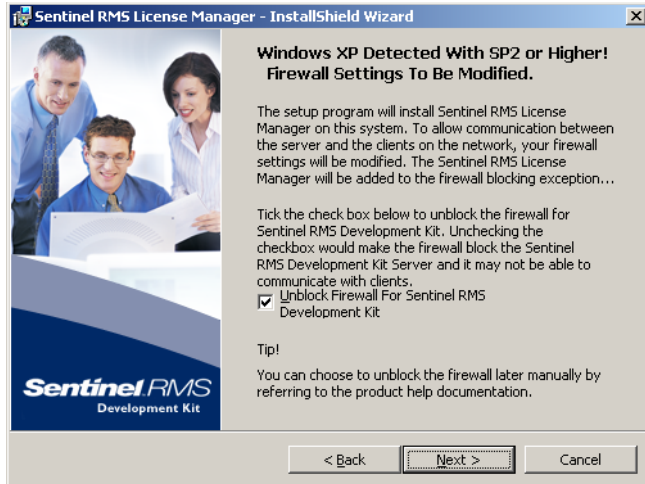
Sentinel RMS License Manager - InstallShield Wizard

Windows XP Detected With SP2 or Higher! Firewall Settings To Be Modified.

The setup program will install Sentinel RMS License Manager on this system. To allow communication between the server and the clients on the network, your firewall settings will be modified. The Sentinel RMS License Manager will be added to the firewall blocking exception...

Tick the check box below to unblock the firewall for Sentinel RMS Development Kit. Unchecking the checkbox would make the firewall block the Sentinel RMS Development Kit Server and it may not be able to communicate with clients.

Unblock Firewall For Sentinel RMS Development Kit

Tip!

You can choose to unblock the firewall later manually by referring to the product help documentation.

Sentinel RMS
Development Kit

< Back
Next >
Cancel